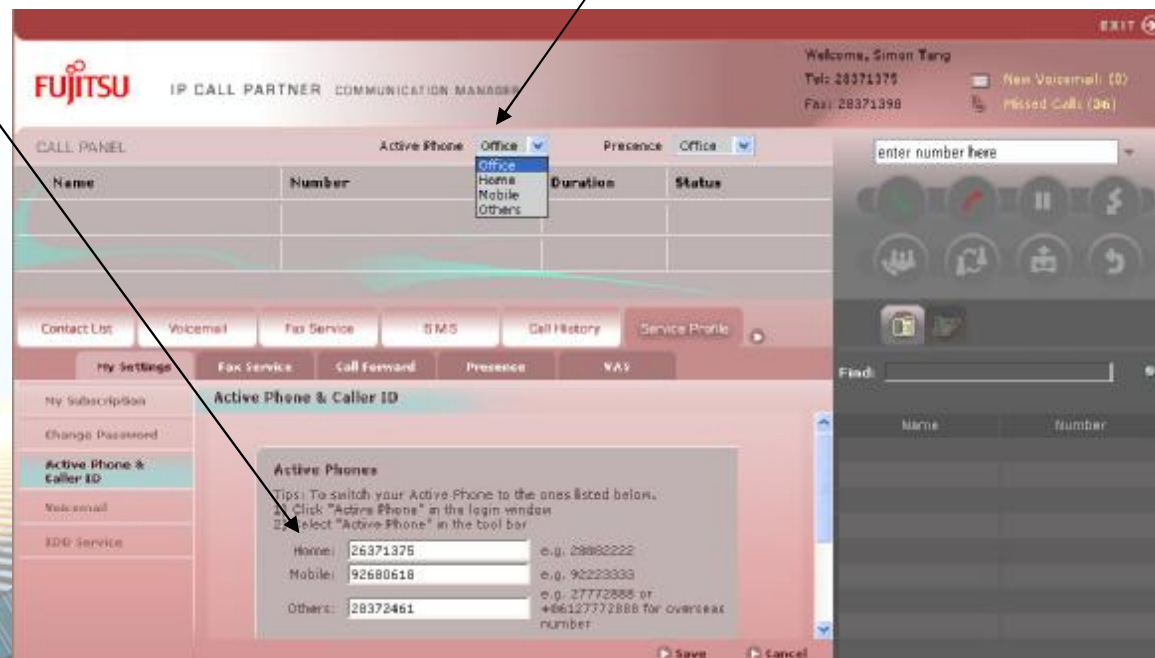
EXIT

FUJITSU IP CALL PARTNER COMMUNICATION MANAGER

Welcome, Simon Tang
Tel: 28371375
Fax: 28371398

New Voicemail: (0)
Missed Calls (36)

CALL PANEL

Active Phone Office
Office
Home
Mobile
Others

Presence Office

enter number here

| Name | Number | Duration | Status |
|---|---|---|---|
| | | | |
| | | | |

Contact List | Voicemail | Fax Service | SMS | Call History | Service Profile

My Settings | Fax Service | Call Forward | Presence | VAS

Find:

Name | Number

My Subscription
Change Password
Active Phone & Caller ID
Voicemail
IDD Service

Active Phone & Caller ID

Active Phones

Tips: To switch your Active Phone to the ones listed below.
1) Click "Active Phone" in the login window
2) Select "Active Phone" in the tool bar

Home: 26371375 e.g. 28882222
Mobile: 92680618 e.g. 92223333
Others: 28372461 e.g. 27772888 or +86127772888 for overseas number

Save Cancel